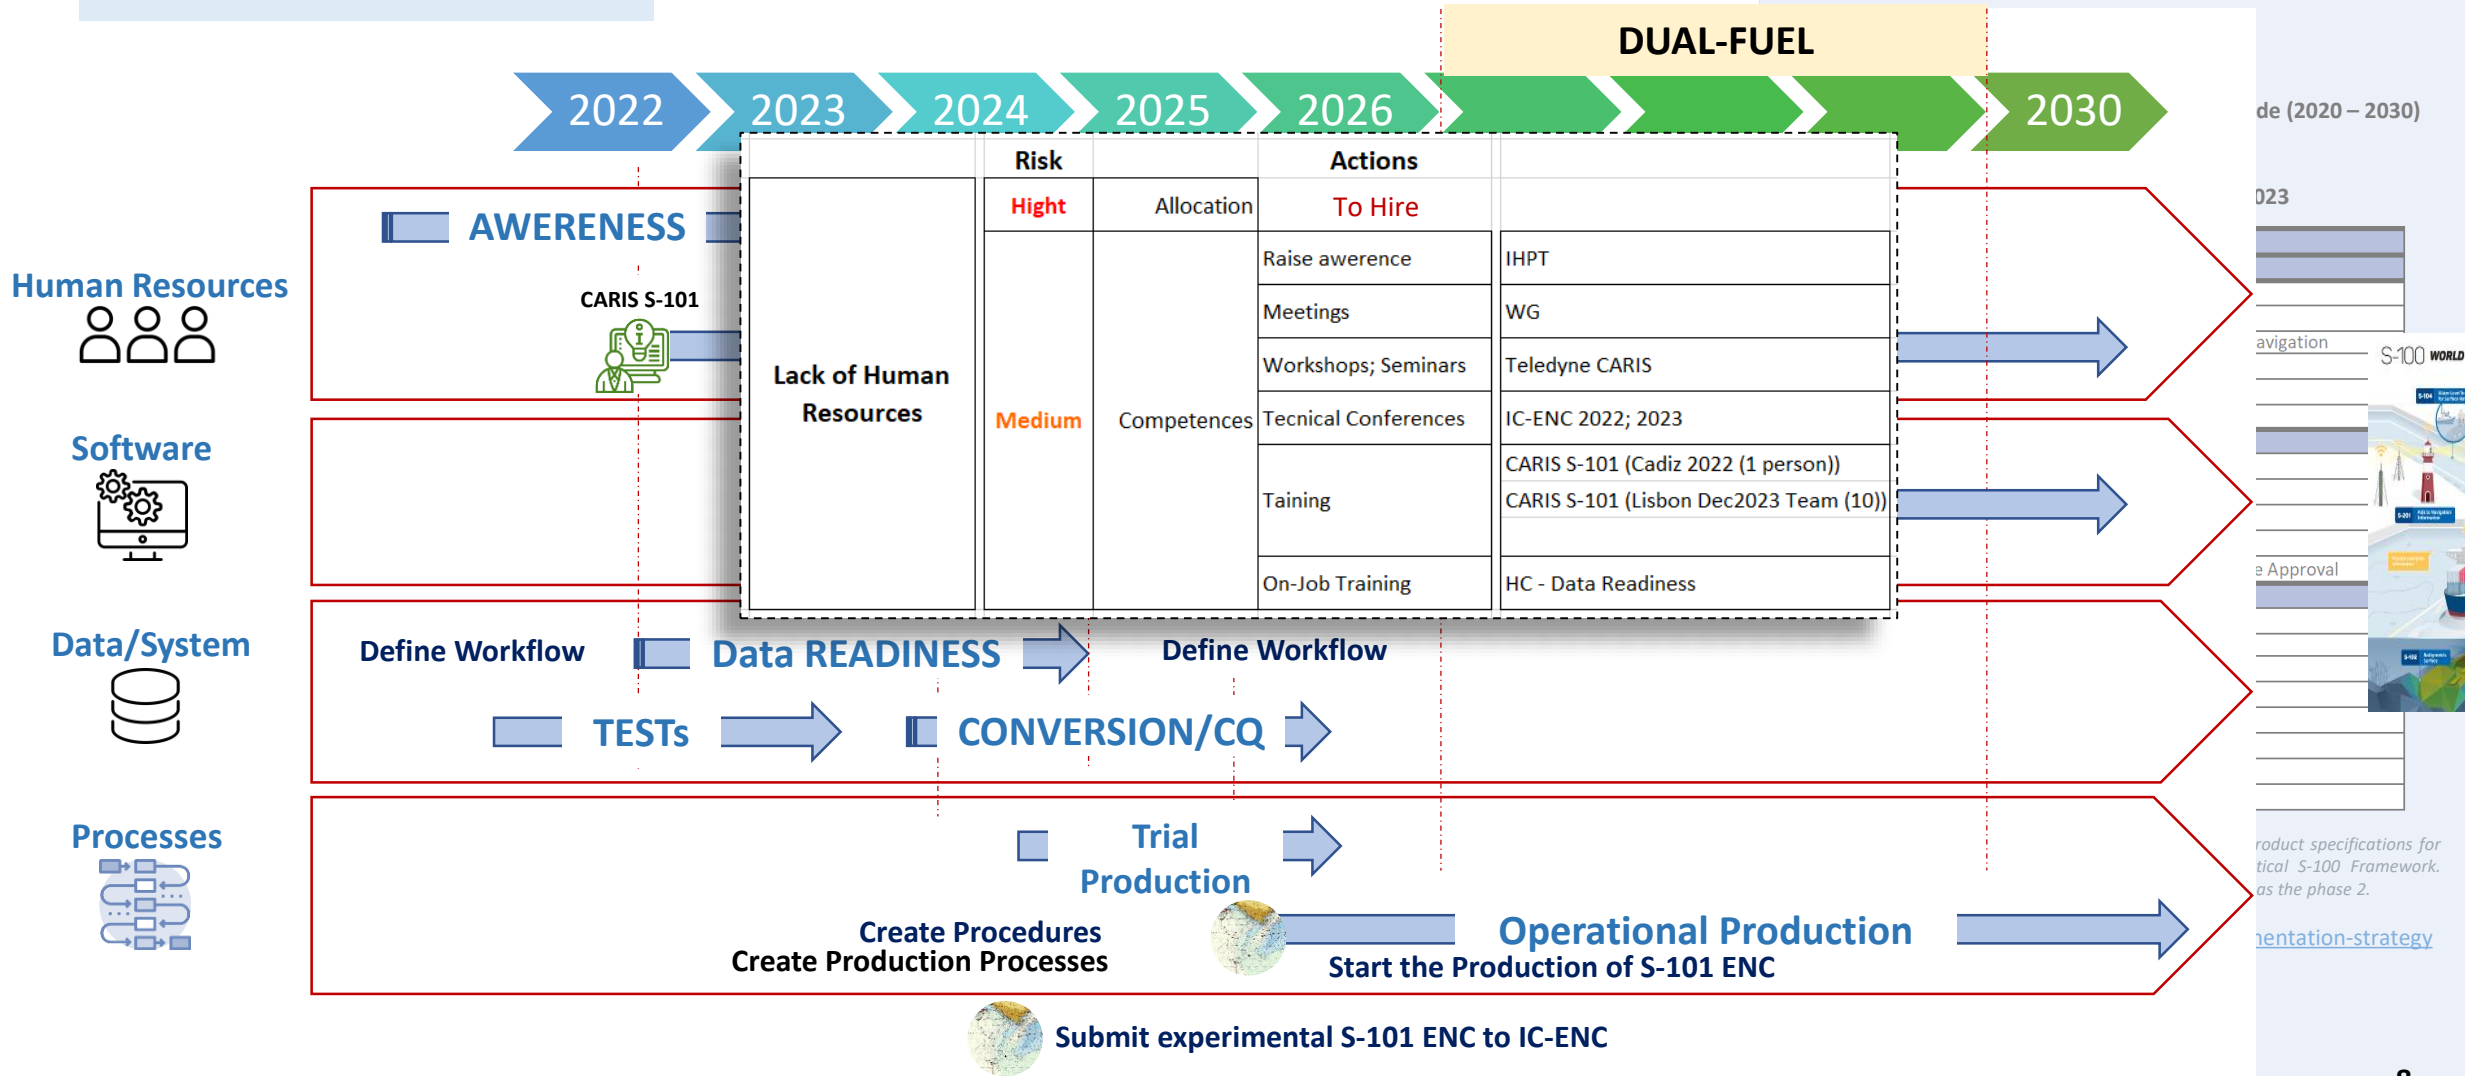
DUAL-FUEL

2022 2023 2024 2025 2026 2030

de (2020 – 2030)

023

Human Resources

AWERENESS

CARIS S-101

Software

Data/System

Processes

| | Risk | | Actions | |
|---|---|---|---|---|
| | Hight | Allocation | To Hire | |
| Lack of Human Resources | Medium | Competences | Raise awerence | IHPT |
| | | | Meetings | WG |
| | | | Workshops; Seminars | Teledyne CARIS |
| | | | Tecnical Conferences | IC-ENC 2022; 2023 |
| | | | Taining | CARIS S-101 (Cadiz 2022 (1 person)) CARIS S-101 (Lisbon Dec2023 Team (10)) |
| | | | On-Job Training | HC - Data Readiness |

avigation

S-100 WORLD

Approval

Define Workflow

Data READINESS

Define Workflow

TESTs

CONVERSION/CQ

Trial Production

Create Procedures
Create Production Processes

Operational Production

Start the Production of S-101 ENC

Submit experimental S-101 ENC to IC-ENC

roduct specifications for tical S-100 Framework. as the phase 2.

entation-strategy